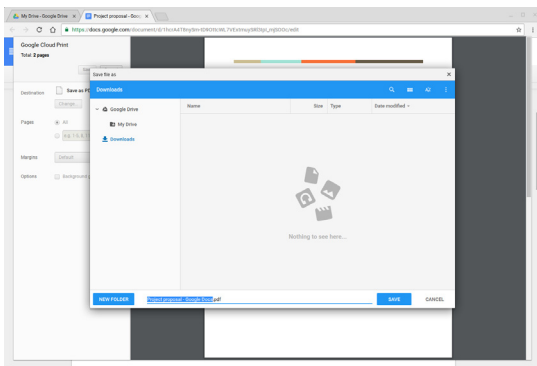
My Drive - Google Drive ×
Project proposal - Goo ×
https://docs.google.com/document/d/1hcsAATBny5m-tDWOfcWL7VEtIHsuy8RDIpl_mj0OOicsedit

Google Cloud Print
Total: 2 pages

Destination
Save as PDF
Change...

Pages
All
e.g. 1-5, 8, 11-13

Margins
Default

Options
Background graphics

Save file as

Downloads

Google Drive
My Drive
Downloads

Name
Size
Type
Date modified

Nothing to see here...

NEW FOLDER
Project proposal - Google Docs.pdf
SAVE
CANCEL